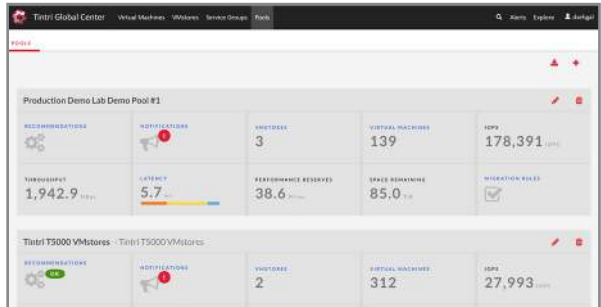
Tintri Global Center Virtual Machines VMstores Service Groups Pools

Alerts Explore darkgel

POOLS

Production Demo Lab Demo Pool #1

RECOMMENDATIONS

NOTIFICATIONS

VMSTORES
3

VIRTUAL MACHINES
139

IOPS
178,391

THROUGHPUT
1,942.9

LATENCY
5.7

PERFORMANCE RESERVES
38.6

SPACE REMAINING
85.0

MIGRATION RULES

Tintri T5000 VMstores - Tintri T5000 VMstores

RECOMMENDATIONS
OK

NOTIFICATIONS

VMSTORES
2

VIRTUAL MACHINES
312

IOPS
27,993